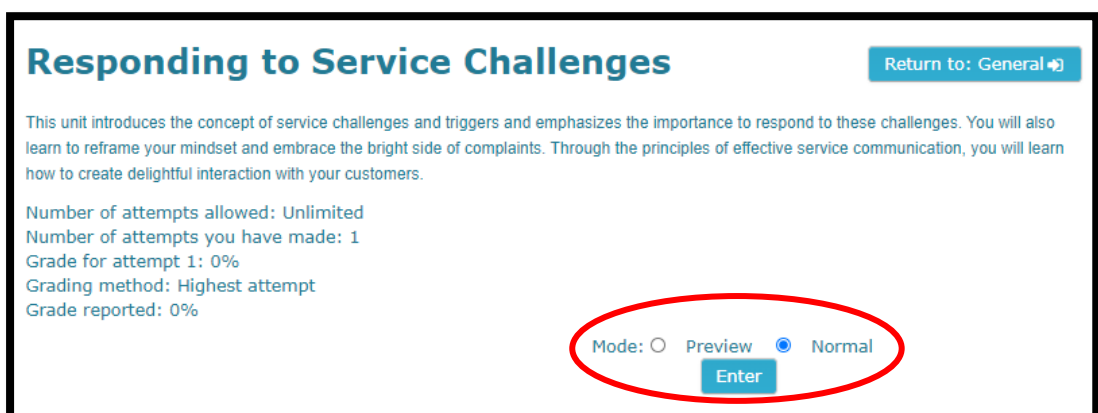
Responding to Service Challenges

Return to: General

This unit introduces the concept of service challenges and triggers and emphasizes the importance to respond to these challenges. You will also learn to reframe your mindset and embrace the bright side of complaints. Through the principles of effective service communication, you will learn how to create delightful interaction with your customers.

Number of attempts allowed: Unlimited
Number of attempts you have made: 1
Grade for attempt 1: 0%
Grading method: Highest attempt
Grade reported: 0%

Mode: Preview Normal

Enter